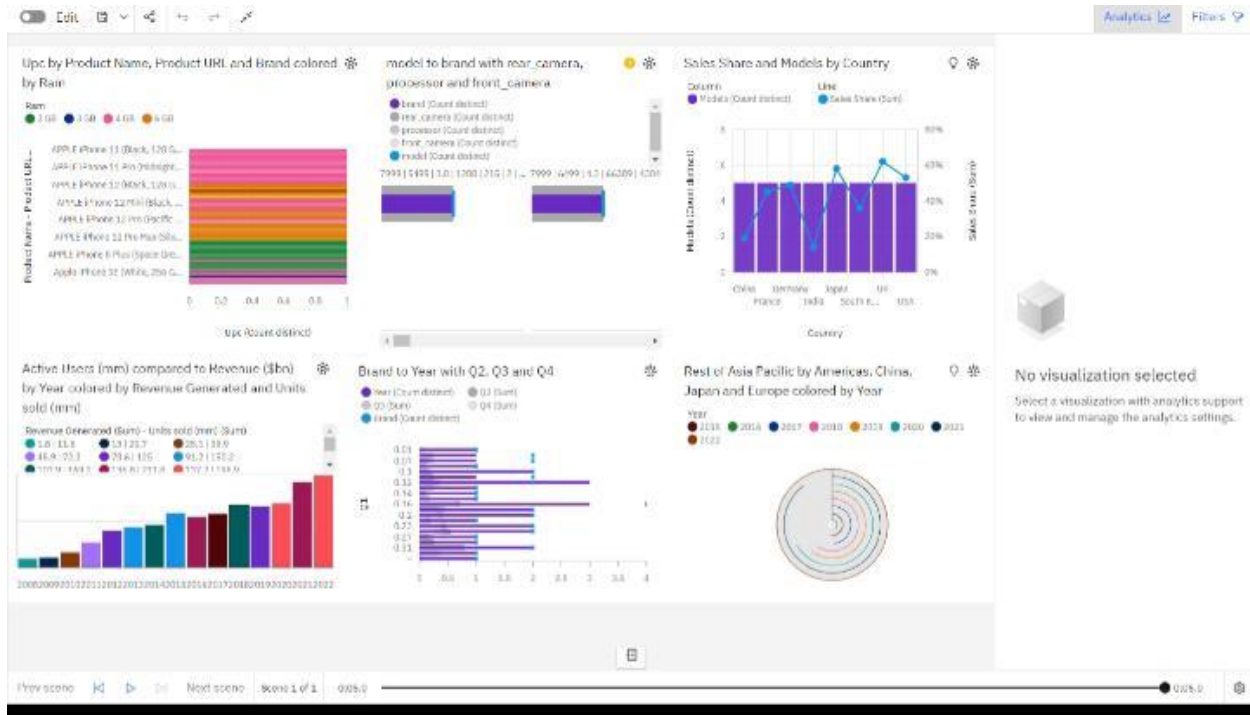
Edit

Analytics Filters

Upc by Product Name, Product URL and Brand colored by Ram

Ram
2 GB 3 GB 4 GB 6 GB

APPLE iPhone 11 (Black, 128 G...
APPLE iPhone 11 Pro (Midnight...
APPLE iPhone 12 (Black, 128 G...
APPLE iPhone 12 Mini (Black, ...
APPLE iPhone 12 Pro (Pacific ...
APPLE iPhone 12 Pro Max (Silv...
APPLE iPhone 8 Plus (Space Gre...
Apple iPhone 12 (White, 256 G...

Product Name - Product URL...

0 0.2 0.4 0.6 0.8 1

Upc (Count distinct)

model to brand with rear_camera, processor and front_camera

brand (Count distinct)
rear_camera (Count distinct)
processor (Count distinct)
front_camera (Count distinct)
model (Count distinct)

7999 | $499 | 3.0 | 1200 | 210 | 7 | ... 7999 | 6499 | 12 | 66209 | 1200

Sales Share and Models by Country

Column
Models (Count distinct)
Line
Sales Share (Sum)

Models (Count distinct)
Sales Share (Sum)

60%
40%
20%
0%

China Germany Japan UK
France India South K... USA

Country

Active Users (mm) compared to Revenue ($bn) by Year colored by Revenue Generated and Units sold (mm)

Revenue Generated (Sum) - Units sold (mm) (Sum)
1.8 | 11.8
13 | 21.7
28.1 | 39.9
46.9 | 72.3
76.4 | 125
91.2 | 152.2

2008200920102011201220132014201520162017201820192020202120222

Brand to Year with Q2, Q3 and Q4

Year (Count distinct)
Q2 (Sum)
Q3 (Sum)
Q4 (Sum)
Brand (Count distinct)

0 0.5 1 1.5 2 2.5 3 3.5 4

Rest of Asia Pacific by Americas, China, Japan and Europe colored by Year

Year
2015 2016 2017 2018 2019 2020 2021 2022

No visualization selected

Select a visualization with analytics support to view and manage the analytics settings.

Prev scene Next scene Scene 1 of 1 00:05.0 00:05.0